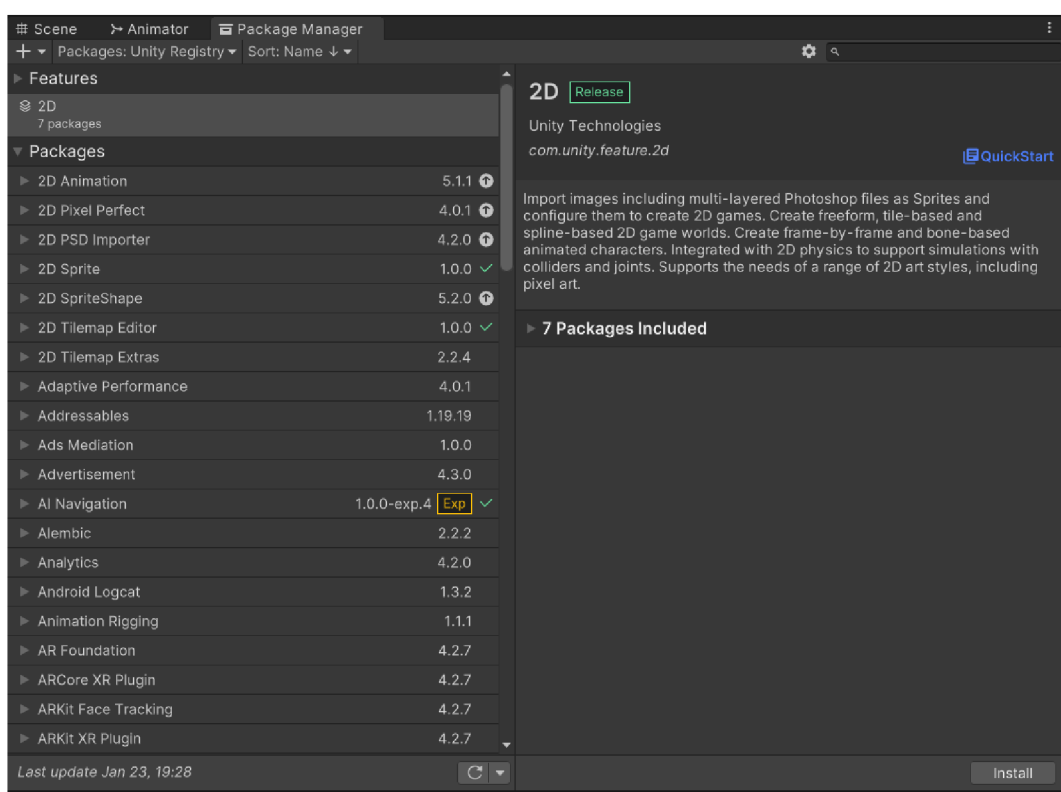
Scene Animator Package Manager

+ Packages: Unity Registry Sort: Name

Features

2D
7 packages

Packages

| | |
|---|---|
| 2D Animation | 5.1.1 |
| 2D Pixel Perfect | 4.0.1 |
| 2D PSD Importer | 4.2.0 |
| 2D Sprite | 1.0.0 ✓ |
| 2D SpriteShape | 5.2.0 |
| 2D Tilemap Editor | 1.0.0 ✓ |
| 2D Tilemap Extras | 2.2.4 |
| Adaptive Performance | 4.0.1 |
| Addressables | 1.19.19 |
| Ads Mediation | 1.0.0 |
| Advertisement | 4.3.0 |
| AI Navigation | 1.0.0-exp.4 Exp ✓ |
| Alembic | 2.2.2 |
| Analytics | 4.2.0 |
| Android Logcat | 1.3.2 |
| Animation Rigging | 1.1.1 |
| AR Foundation | 4.2.7 |
| ARCore XR Plugin | 4.2.7 |
| ARKit Face Tracking | 4.2.7 |
| ARKit XR Plugin | 4.2.7 |

Last update Jan 23, 19:28

2D Release

Unity Technologies

com.unity.feature.2d

QuickStart

Import images including multi-layered Photoshop files as Sprites and configure them to create 2D games. Create freeform, tile-based and spline-based 2D game worlds. Create frame-by-frame and bone-based animated characters. Integrated with 2D physics to support simulations with colliders and joints. Supports the needs of a range of 2D art styles, including pixel art.

7 Packages Included

Install